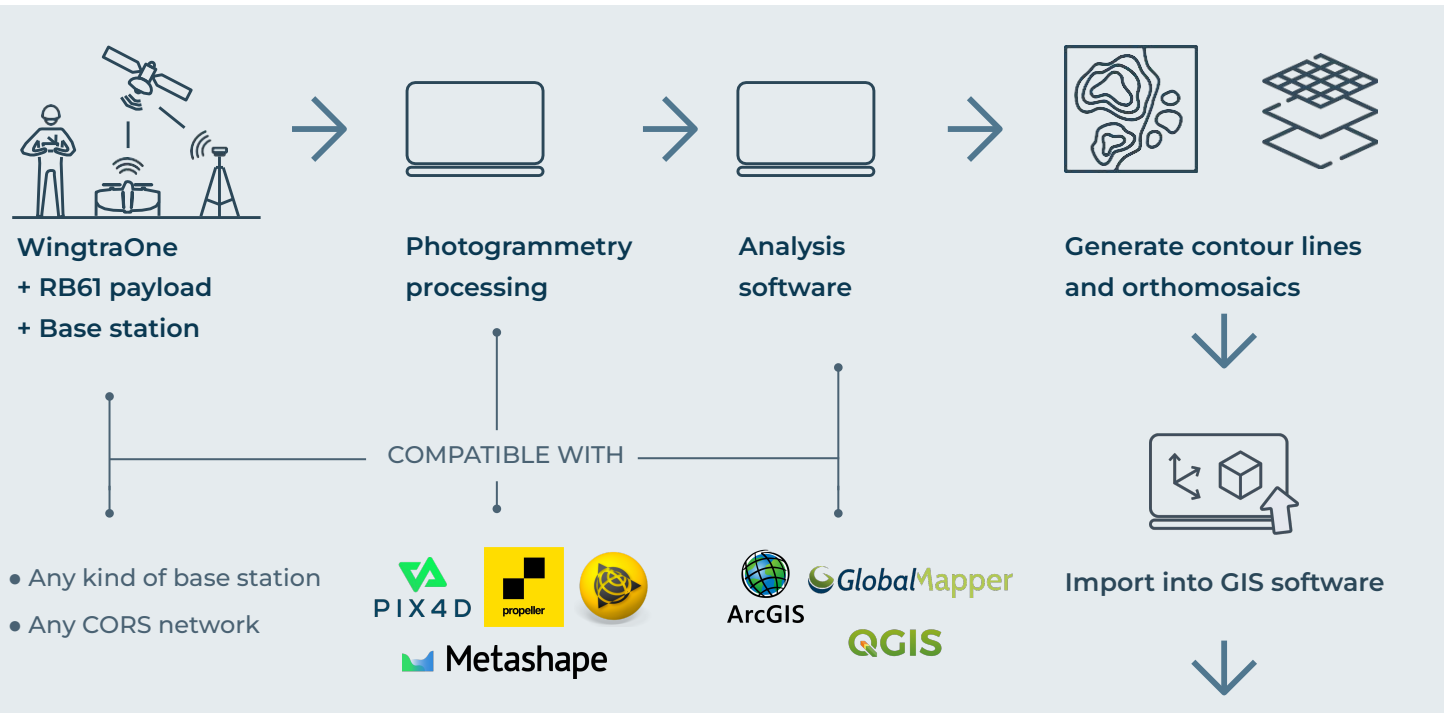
WingtraOne
+ RB61 payload
+ Base station

Photogrammetry processing

Analysis software

Generate contour lines and orthomosaics

COMPATIBLE WITH

• Any kind of base station
• Any CORS network

PIX4D

propeller

Metashape

ArcGIS

GlobalMapper

QGIS

Import into GIS software